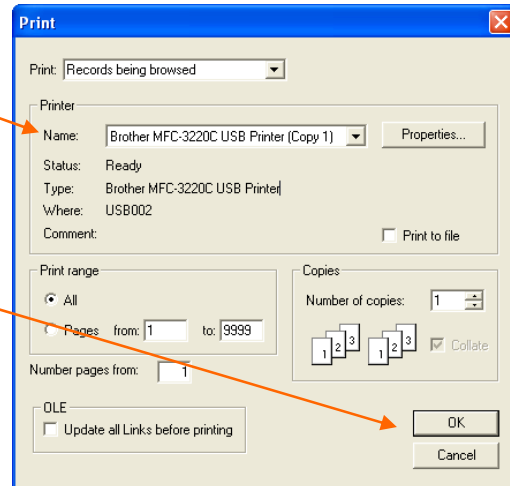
Print

Print: Records being browsed

Printer

Name: Brother MFC-3220C USB Printer (Copy 1)

Properties...

Status: Ready

Type: Brother MFC-3220C USB Printer

Where: USB002

Comment:

Print to file

Print range

All

Pages from: 1 to: 9999

Copies

Number of copies: 1

1 2 3 1 2 3

Collate

Number pages from: 1

OLE

Update all Links before printing

OK

Cancel